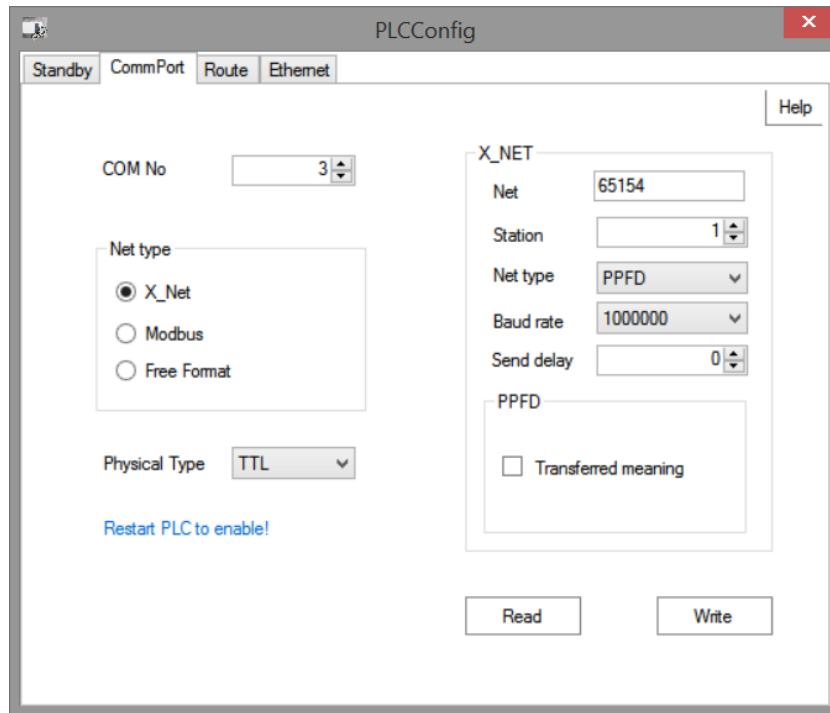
PLCConfig

Standby CommPort Route Ethernet

Help

COM No 3

Net type
X_Net
Modbus
Free Format

Physical Type TTL

Restart PLC to enable!

X_NET
Net 65154
Station 1
Net type PPFD
Baud rate 1000000
Send delay 0

PPFD
Transferred meaning

Read Write